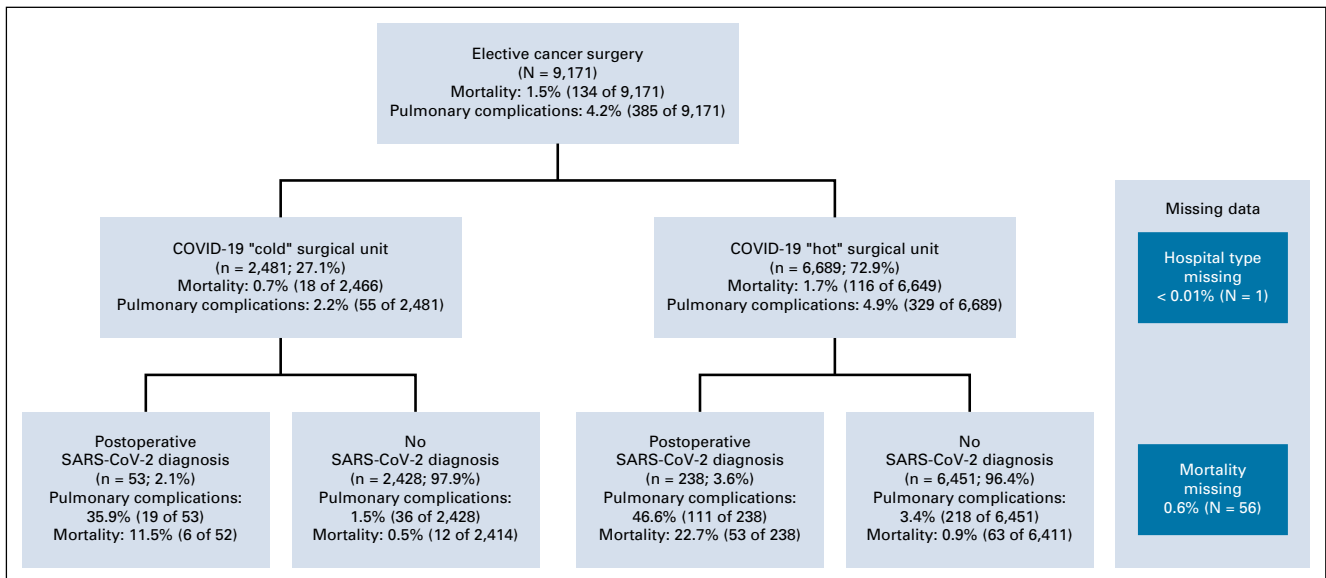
Elective cancer surgery
(N = 9,171)
Mortality: 1.5% (134 of 9,171)
Pulmonary complications: 4.2% (385 of 9,171)

COVID-19 "cold" surgical unit
(n = 2,481; 27.1%)
Mortality: 0.7% (18 of 2,466)
Pulmonary complications: 2.2% (55 of 2,481)

COVID-19 "hot" surgical unit
(n = 6,689; 72.9%)
Mortality: 1.7% (116 of 6,649)
Pulmonary complications: 4.9% (329 of 6,689)

Missing data

Hospital type missing
< 0.01% (N = 1)

Postoperative SARS-CoV-2 diagnosis
(n = 53; 2.1%)
Pulmonary complications:
35.9% (19 of 53)
Mortality: 11.5% (6 of 52)

No SARS-CoV-2 diagnosis
(n = 2,428; 97.9%)
Pulmonary complications:
1.5% (36 of 2,428)
Mortality: 0.5% (12 of 2,414)

Postoperative SARS-CoV-2 diagnosis
(n = 238; 3.6%)
Pulmonary complications:
46.6% (111 of 238)
Mortality: 22.7% (53 of 238)

No SARS-CoV-2 diagnosis
(n = 6,451; 96.4%)
Pulmonary complications:
3.4% (218 of 6,451)
Mortality: 0.9% (63 of 6,411)

Mortality missing
0.6% (N = 56)